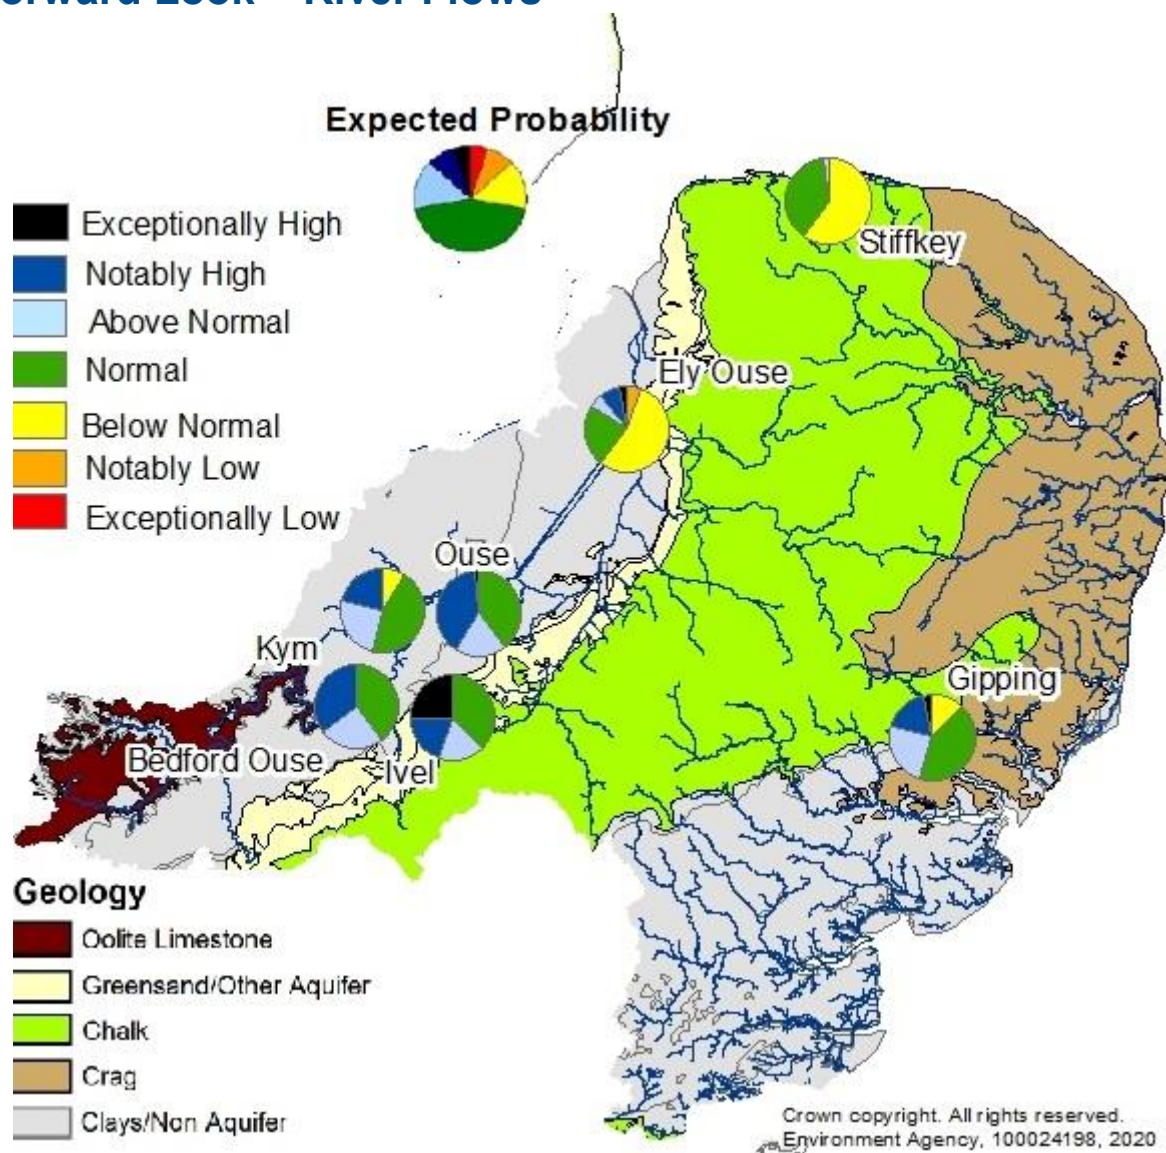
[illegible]rward Look – River Flows

Expected Probability

Exceptionally High
Notably High
Above Normal
Normal
Below Normal
Notably Low
Exceptionally Low

Stiffkey
Ely Ouse
Ouse
Kym
Bedford Ouse
Ivel
Gipping

Geology
Oolite Limestone
Greensand/Other Aquifer
Chalk
Crag
Clays/Non Aquifer

Crown copyright. All rights reserved. Environment Agency, 100024198, 2020